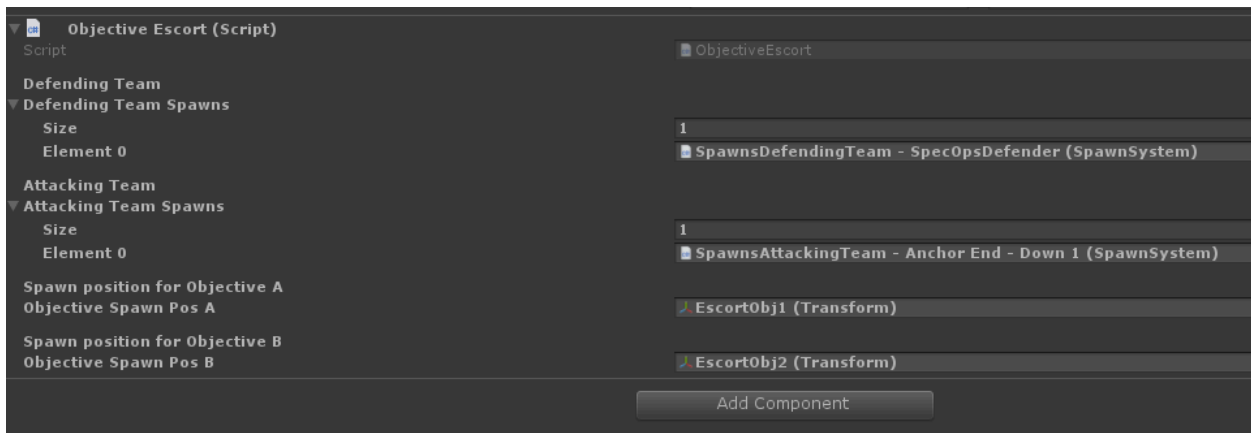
Objective Escort (Script)

Script ObjectiveEscort

Defending Team

Defending Team Spawns

Size 1

Element 0 SpawnsDefendingTeam - SpecOpsDefender (SpawnSystem)

Attacking Team

Attacking Team Spawns

Size 1

Element 0 SpawnsAttackingTeam - Anchor End - Down 1 (SpawnSystem)

Spawn position for Objective A

Objective Spawn Pos A EscortObj1 (Transform)

Spawn position for Objective B

Objective Spawn Pos B EscortObj2 (Transform)

Add Component